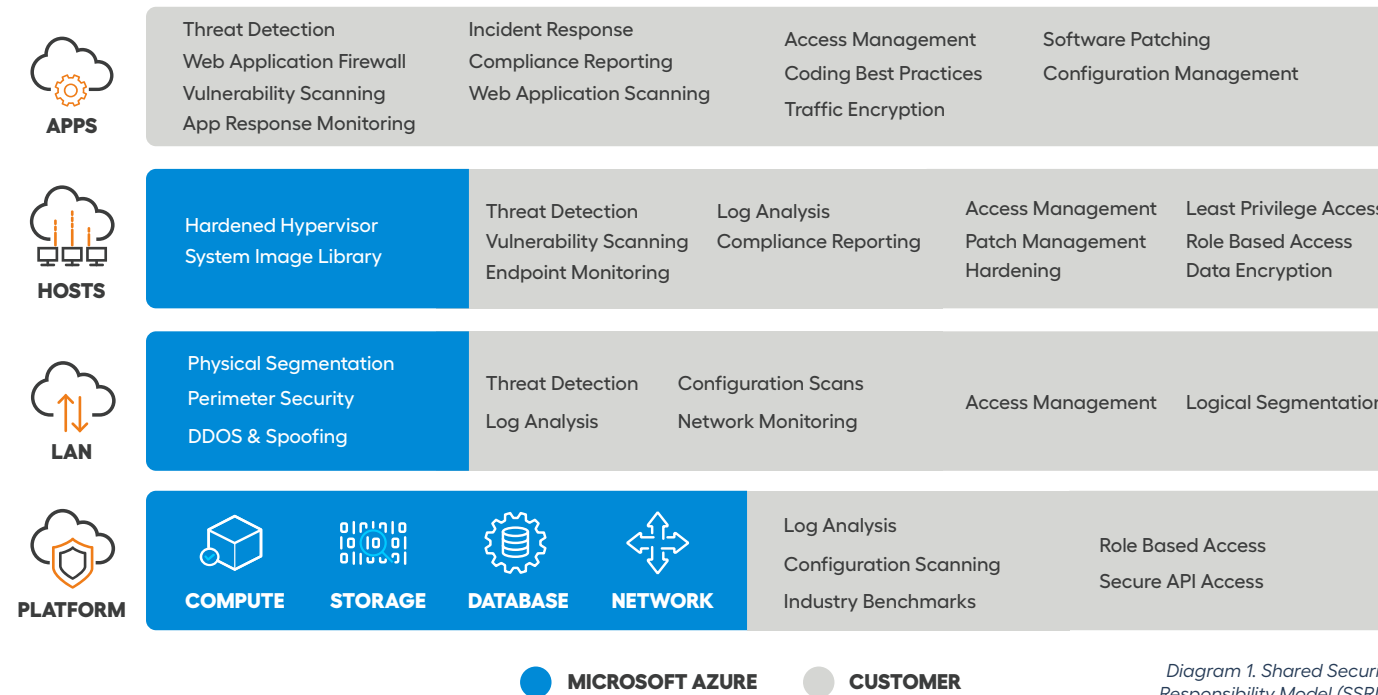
APPS

Threat Detection
Web Application Firewall
Vulnerability Scanning
App Response Monitoring

Incident Response
Compliance Reporting
Web Application Scanning

Access Management
Coding Best Practices
Traffic Encryption

Software Patching
Configuration Management

HOSTS

Hardened Hypervisor
System Image Library

Threat Detection
Vulnerability Scanning
Endpoint Monitoring

Log Analysis
Compliance Reporting

Access Management
Patch Management
Hardening

Least Privilege Access
Role Based Access
Data Encryption

LAN

Physical Segmentation
Perimeter Security
DDOS & Spoofing

Threat Detection
Log Analysis

Configuration Scans
Network Monitoring

Access Management

Logical Segmentation

PLATFORM

COMPUTE
STORAGE
DATABASE
NETWORK

Log Analysis
Configuration Scanning
Industry Benchmarks

Role Based Access
Secure API Access

MICROSOFT AZURE
CUSTOMER

Diagram 1. Shared Securi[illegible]
Responsibility Model (SSR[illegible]